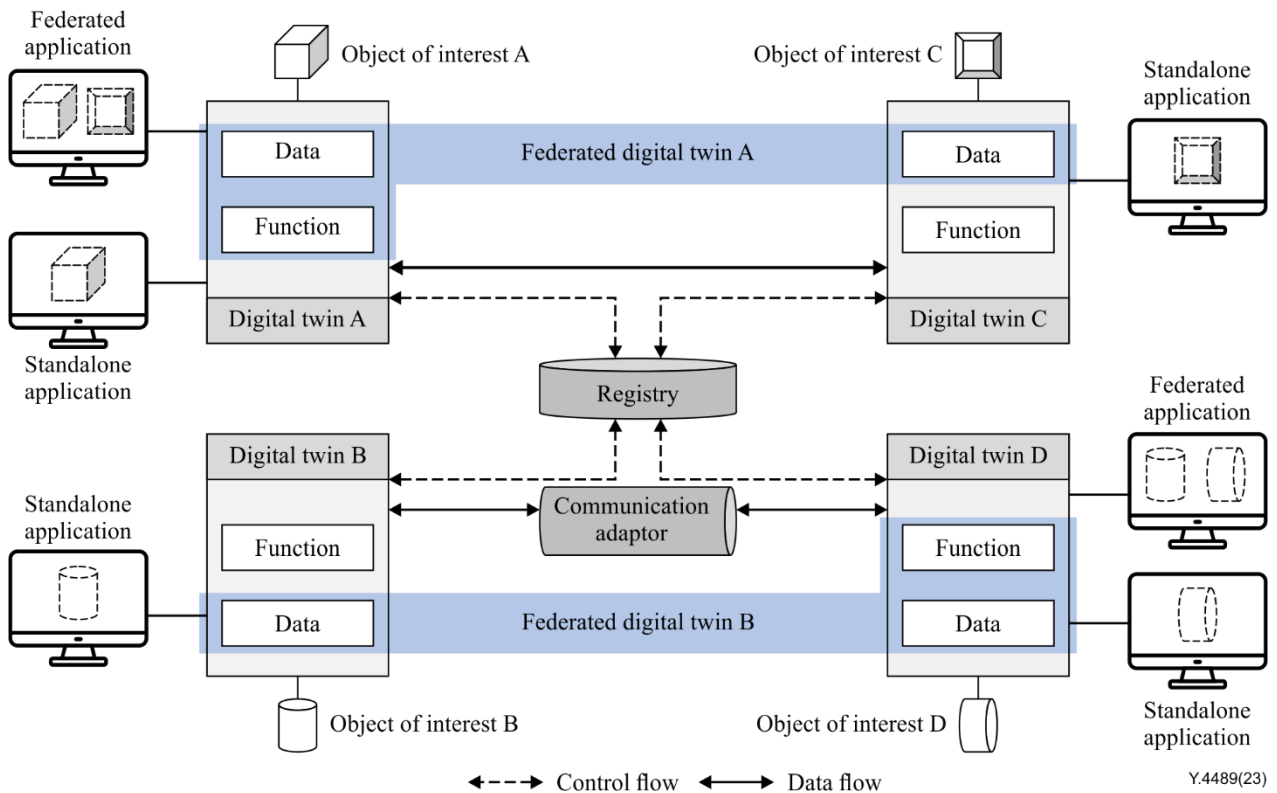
Federated application

Object of interest A

Object of interest C

Standalone application

Data

Federated digital twin A

Data

Function

Function

Digital twin A

Digital twin C

Standalone application

Registry

Federated application

Digital twin B

Digital twin D

Standalone application

Communication adaptor

Function

Function

Data

Federated digital twin B

Data

Object of interest B

Object of interest D

Standalone application

Control flow

Data flow

Y.4489(23)